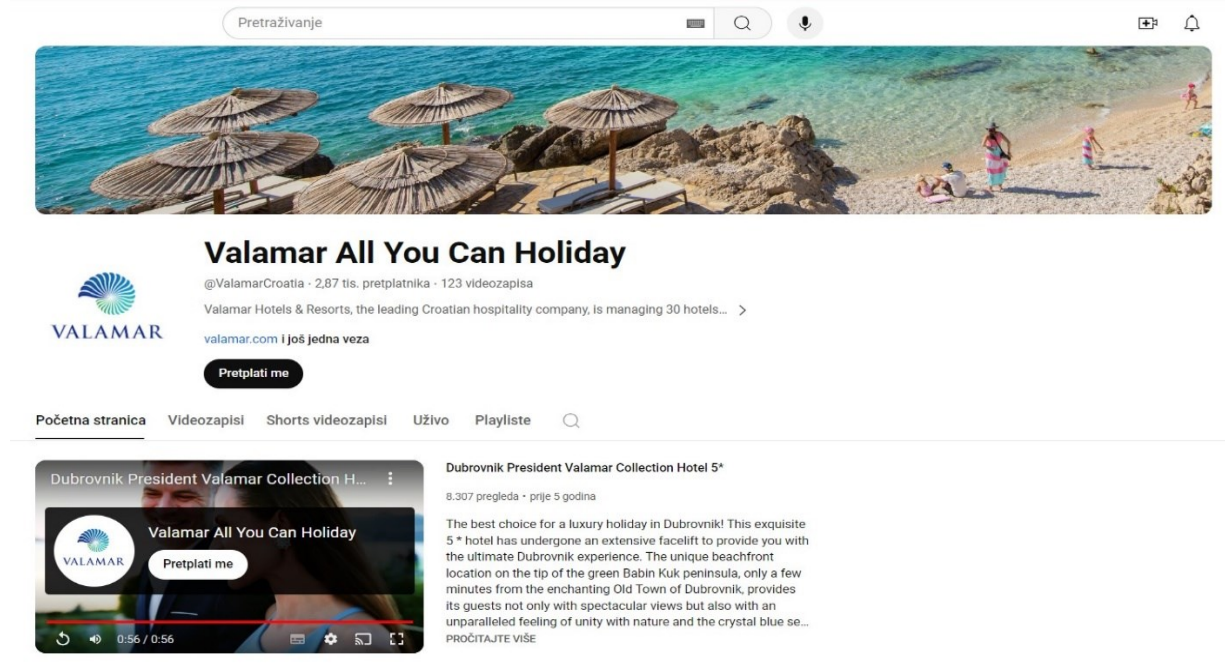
Pretraživanje

Valamar All You Can Holiday

@ValamarCroatia · 2,87 tis. pretplatnika · 123 videozapisa

Valamar Hotels & Resorts, the leading Croatian hospitality company, is managing 30 hotels... >

valamar.com i još jedna veza

Pretplati me

VALAMAR

Početna stranica Videozapisi Shorts videozapisi Uživo Playliste

Dubrovnik President Valamar Collection H...

Valamar All You Can Holiday

VALAMAR

Pretplati me

0:56 / 0:56

Dubrovnik President Valamar Collection Hotel 5*

8.307 pregleda • prije 5 godina

The best choice for a luxury holiday in Dubrovnik! This exquisite 5 * hotel has undergone an extensive facelift to provide you with the ultimate Dubrovnik experience. The unique beachfront location on the tip of the green Babin Kuk peninsula, only a few minutes from the enchanting Old Town of Dubrovnik, provides its guests not only with spectacular views but also with an unparalleled feeling of unity with nature and the crystal blue se...

PROČITAJTE VIŠE